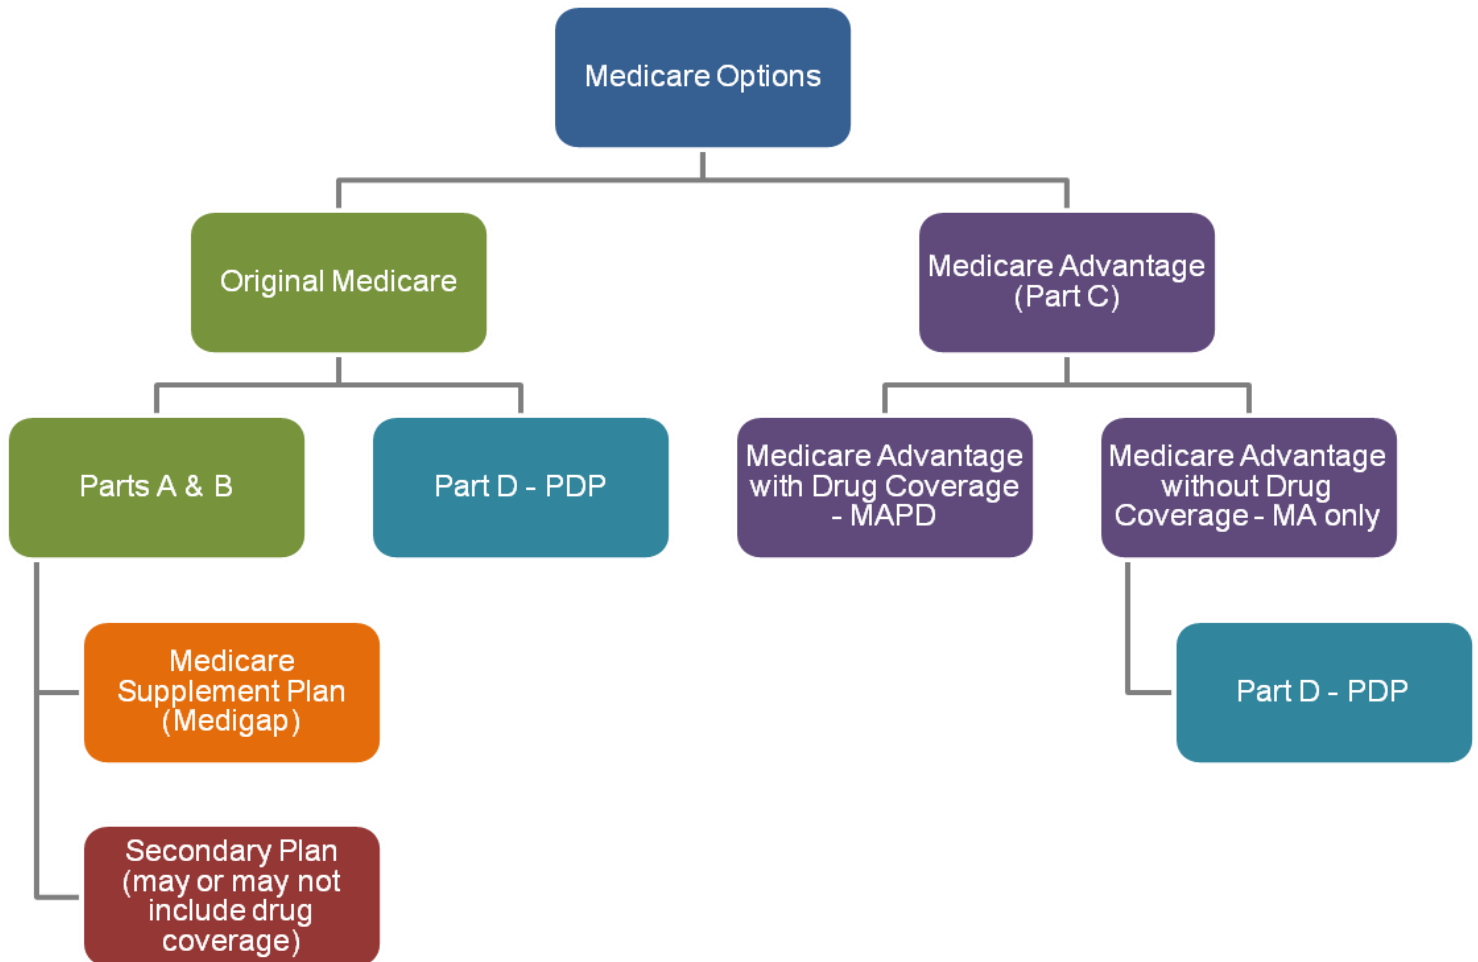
Medicare Options

Original Medicare

Medicare Advantage (Part C)

Parts A & B

Part D - PDP

Medicare Advantage with Drug Coverage - MAPD

Medicare Advantage without Drug Coverage - MA only

Medicare Supplement Plan (Medigap)

Part D - PDP

Secondary Plan (may or may not include drug coverage)